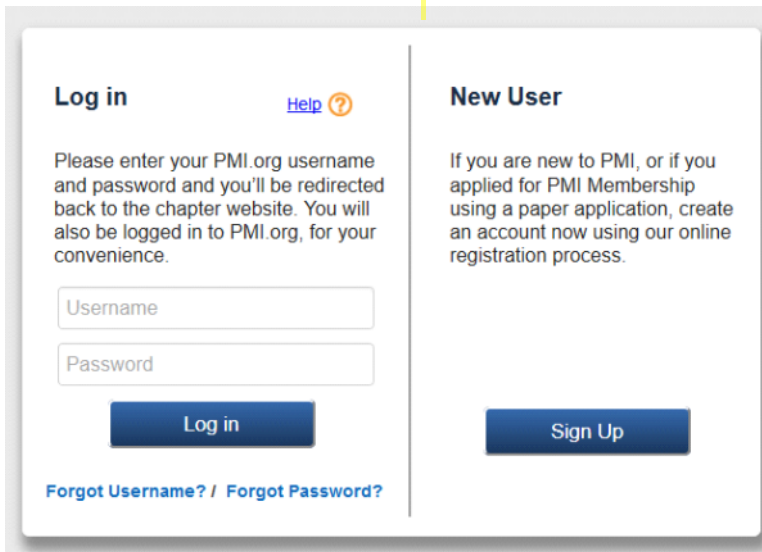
Log in

Help ?

Please enter your PMI.org username and password and you'll be redirected back to the chapter website. You will also be logged in to PMI.org, for your convenience.

Username

Password

Log in

Forgot Username? / Forgot Password?

New User

If you are new to PMI, or if you applied for PMI Membership using a paper application, create an account now using our online registration process.

Sign Up